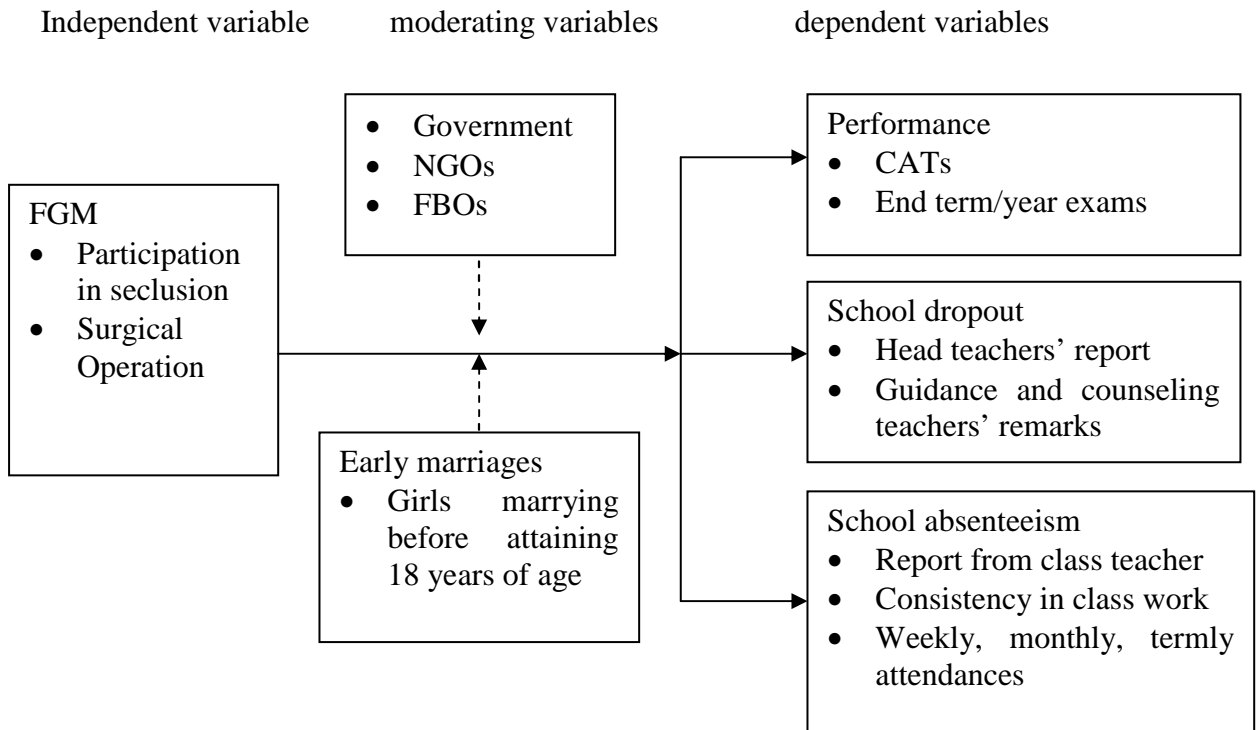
Independent variable moderating variables dependent variables

FGM
- Participation in seclusion
- Surgical Operation

- Government
- NGOs
- FBOs

Early marriages
- Girls marrying before attaining 18 years of age

Performance
- CATs
- End term/year exams

School dropout
- Head teachers' report
- Guidance and counseling teachers' remarks

School absenteeism
- Report from class teacher
- Consistency in class work
- Weekly, monthly, termly attendances